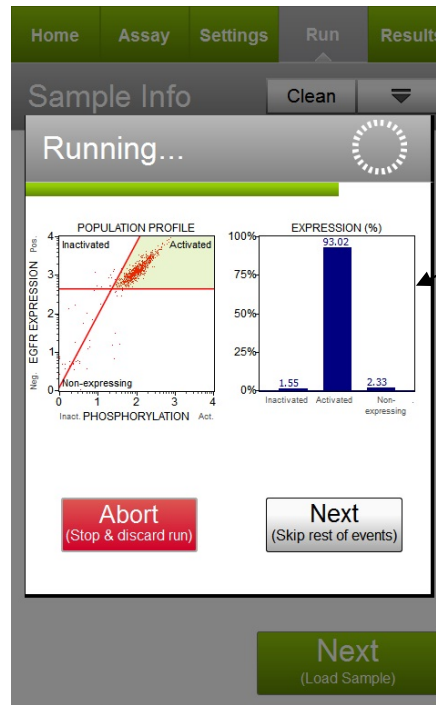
Home Assay Settings Run Results

Sample Info Clean

Running...

POPULATION PROFILE

Inactivated Activated

Non-expressing

EGFR EXPRESSION

Pos.

Neg.

4
3
2
1
0

0 1 2 3 4

Inact. PHOSPHORYLATION Act.

EXPRESSION (%)

100%
75%
50%
25%
0%

1.55 93.02 2.33

Inactivated Activated Non-expressing

Abort
(Stop & discard run)

Next
(Skip rest of events)

Next
(Load Sample)